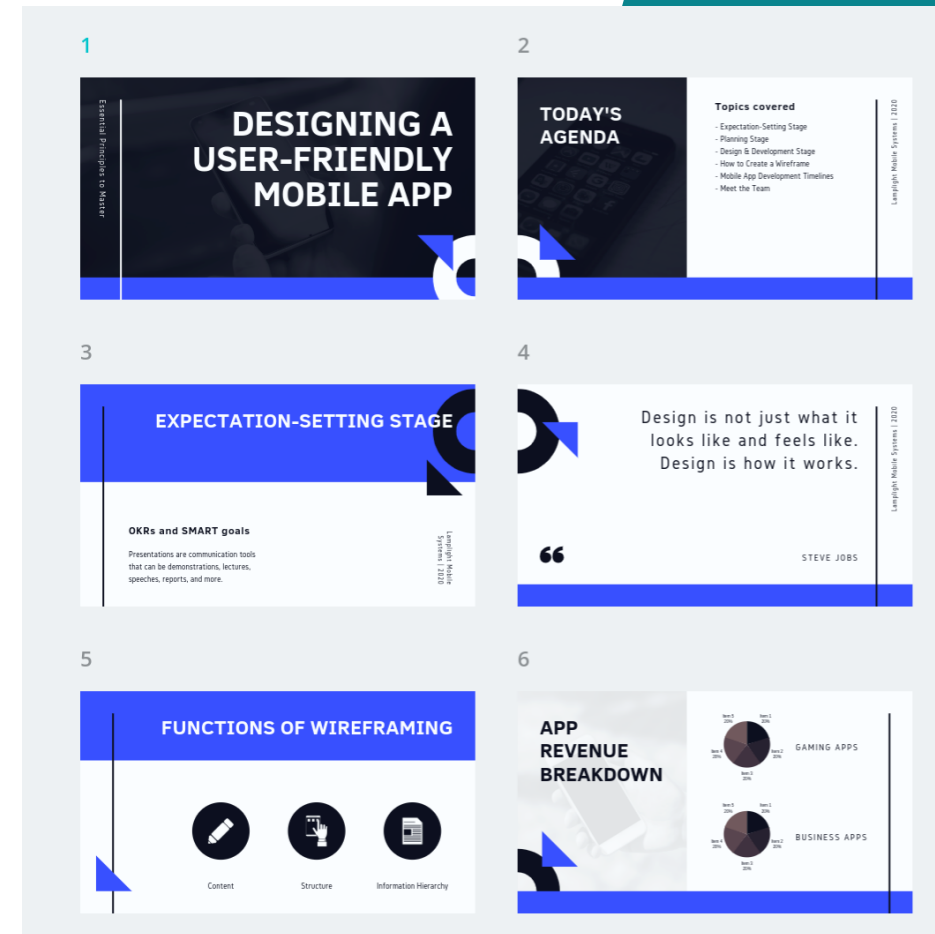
1

Essential Principles to Master

DESIGNING A USER-FRIENDLY MOBILE APP

2

TODAY'S AGENDA

Topics covered

- Expectation-Setting Stage
- Planning Stage
- Design & Development Stage
- How to Create a Wireframe
- Mobile App Development Timelines
- Meet the Team

Lamplight Mobile Systems | 2020

3

EXPECTATION-SETTING STAGE

OKRs and SMART goals

Presentations are communication tools that can be demonstrations, lectures, speeches, reports, and more.

Lamplight Mobile Systems | 2020

4

Design is not just what it looks like and feels like. Design is how it works.

STEVE JOBS

Lamplight Mobile Systems | 2020

5

FUNCTIONS OF WIREFRAMING

Content

Structure

Information Hierarchy

6

APP REVENUE BREAKDOWN

Item 5 20%
Item 1 20%
Item 4 20%
Item 2 20%
Item 3 20%

GAMING APPS

Item 5 20%
Item 1 20%
Item 4 20%
Item 2 20%
Item 3 20%

BUSINESS APPS